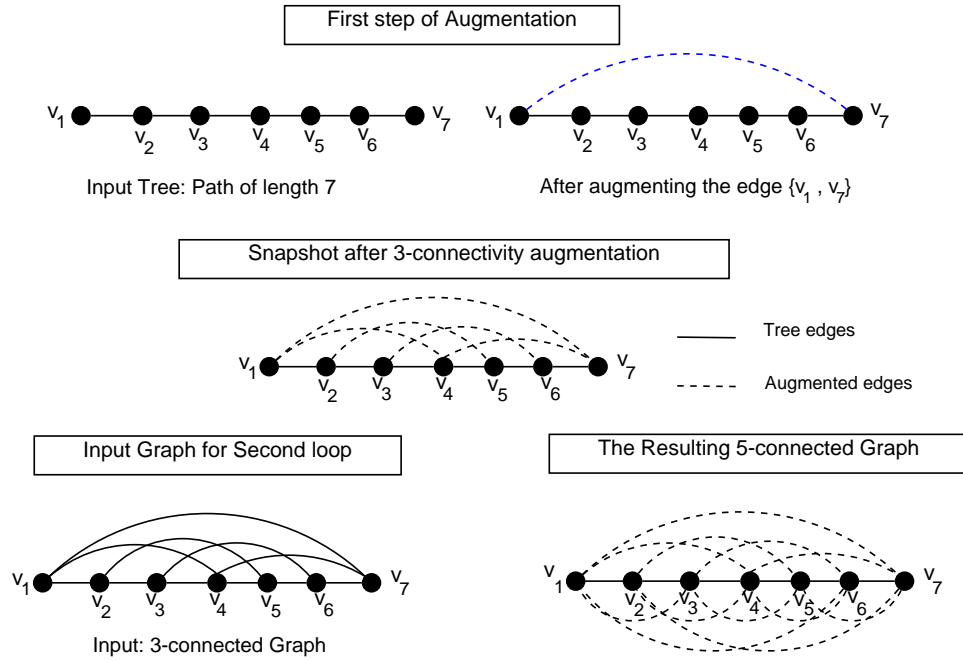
First step of Augmentation

$v_1$ $v_2$ $v_3$ $v_4$ $v_5$ $v_6$ $v_7$

Input Tree: Path of length 7

$v_1$ $v_2$ $v_3$ $v_4$ $v_5$ $v_6$ $v_7$

After augmenting the edge $\{v_1, v_7\}$

Snapshot after 3-connectivity augmentation

$v_1$ $v_2$ $v_3$ $v_4$ $v_5$ $v_6$ $v_7$

Tree edges

Augmented edges

Input Graph for Second loop

$v_1$ $v_2$ $v_3$ $v_4$ $v_5$ $v_6$ $v_7$

Input: 3-connected Graph

The Resulting 5-connected Graph

$v_1$ $v_2$ $v_3$ $v_4$ $v_5$ $v_6$ $v_7$